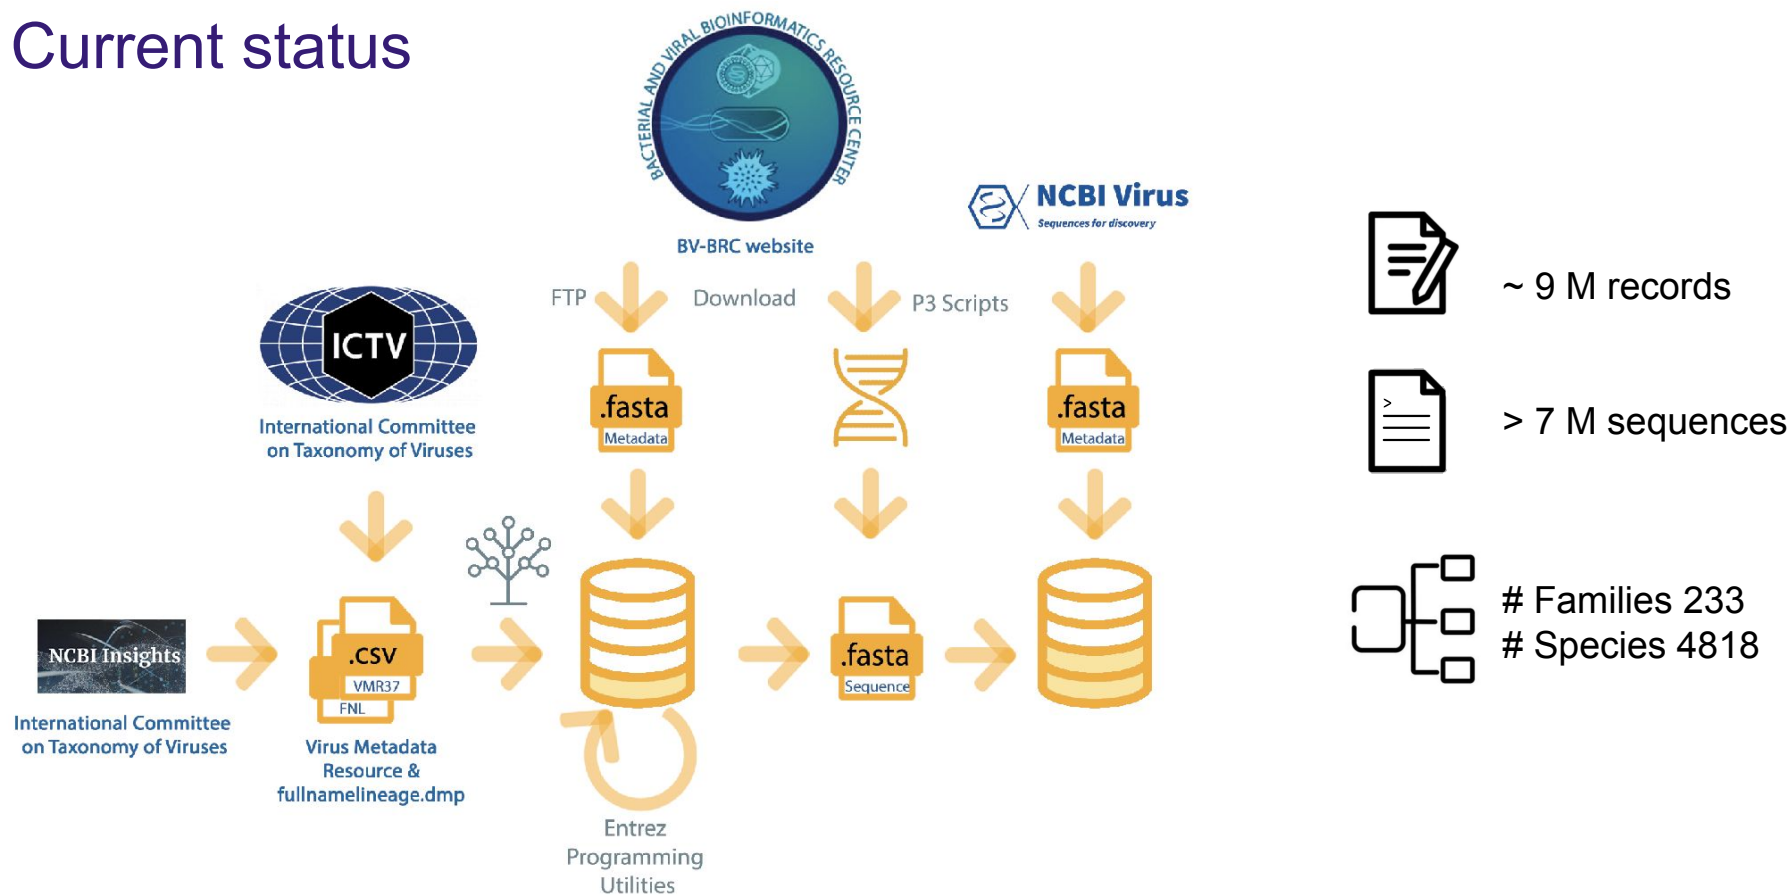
Current status

BACTERIAL AND VIRAL BIOINFORMATICS RESOURCE CENTER

BV-BRC website

NCBI Virus
Sequences for discovery

FTP Download P3 Scripts

ICTV
International Committee on Taxonomy of Viruses

.fasta
Metadata

.fasta
Metadata

NCBI Insights
International Committee on Taxonomy of Viruses

.csv
VMR37
FNL
Virus Metadata Resource & fullnamelineage.dmp

.fasta
Sequence

Entrez Programming Utilities

~ 9 M records

> 7 M sequences

# Families 233
# Species 4818